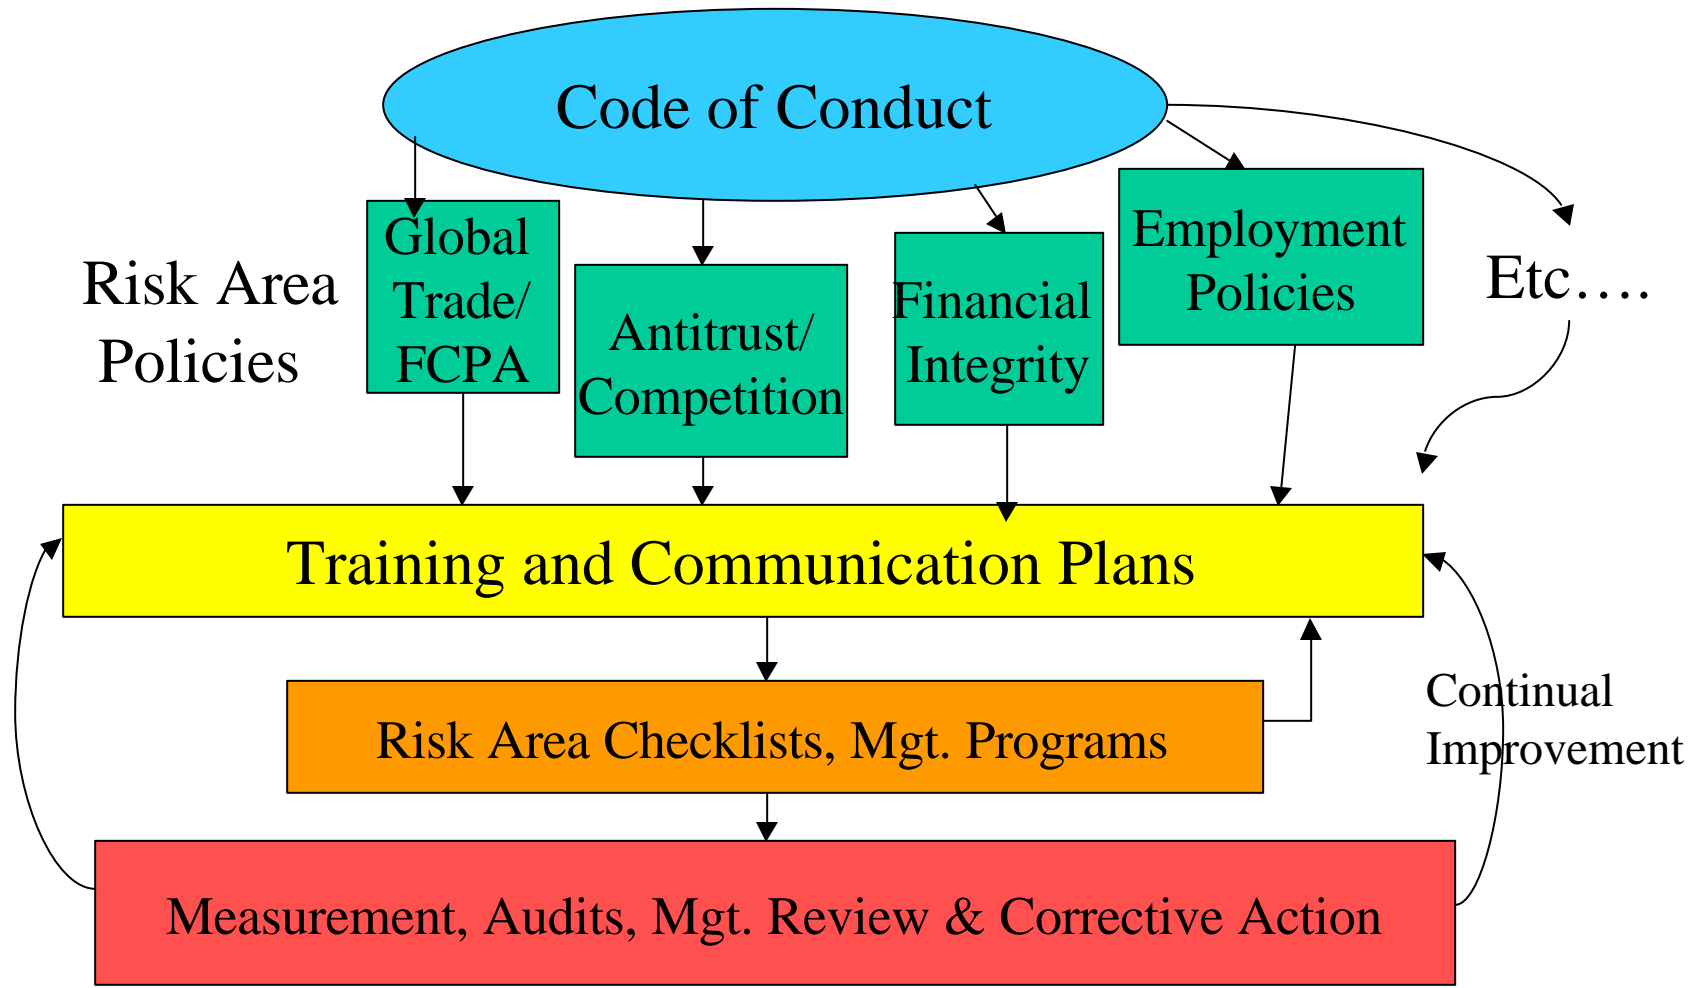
Code of Conduct

Risk Area Policies

Global Trade/ FCPA

Antitrust/ Competition

Financial Integrity

Employment Policies

Etc….

Training and Communication Plans

Risk Area Checklists, Mgt. Programs

Continual Improvement

Measurement, Audits, Mgt. Review & Corrective Action